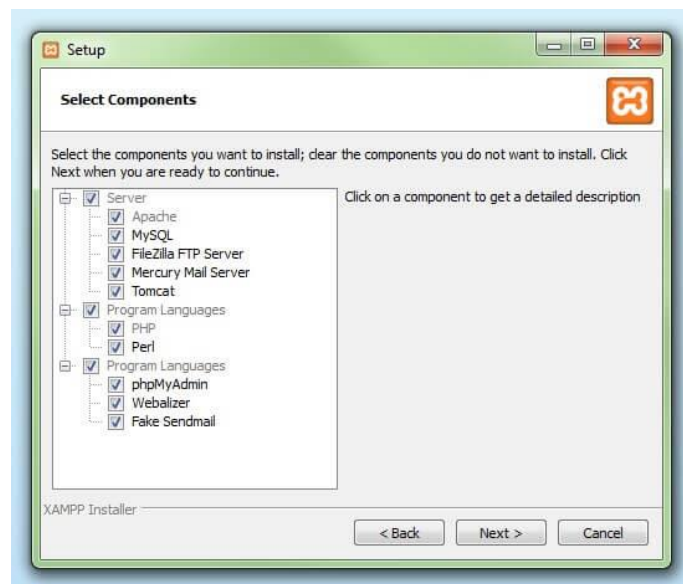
Setup

Select Components

Select the components you want to install; clear the components you do not want to install. Click Next when you are ready to continue.

Server
Apache
MySQL
FileZilla FTP Server
Mercury Mail Server
Tomcat
Program Languages
PHP
Perl
Program Languages
phpMyAdmin
Webalizer
Fake Sendmail

Click on a component to get a detailed description

XAMPP Installer

< Back
Next >
Cancel